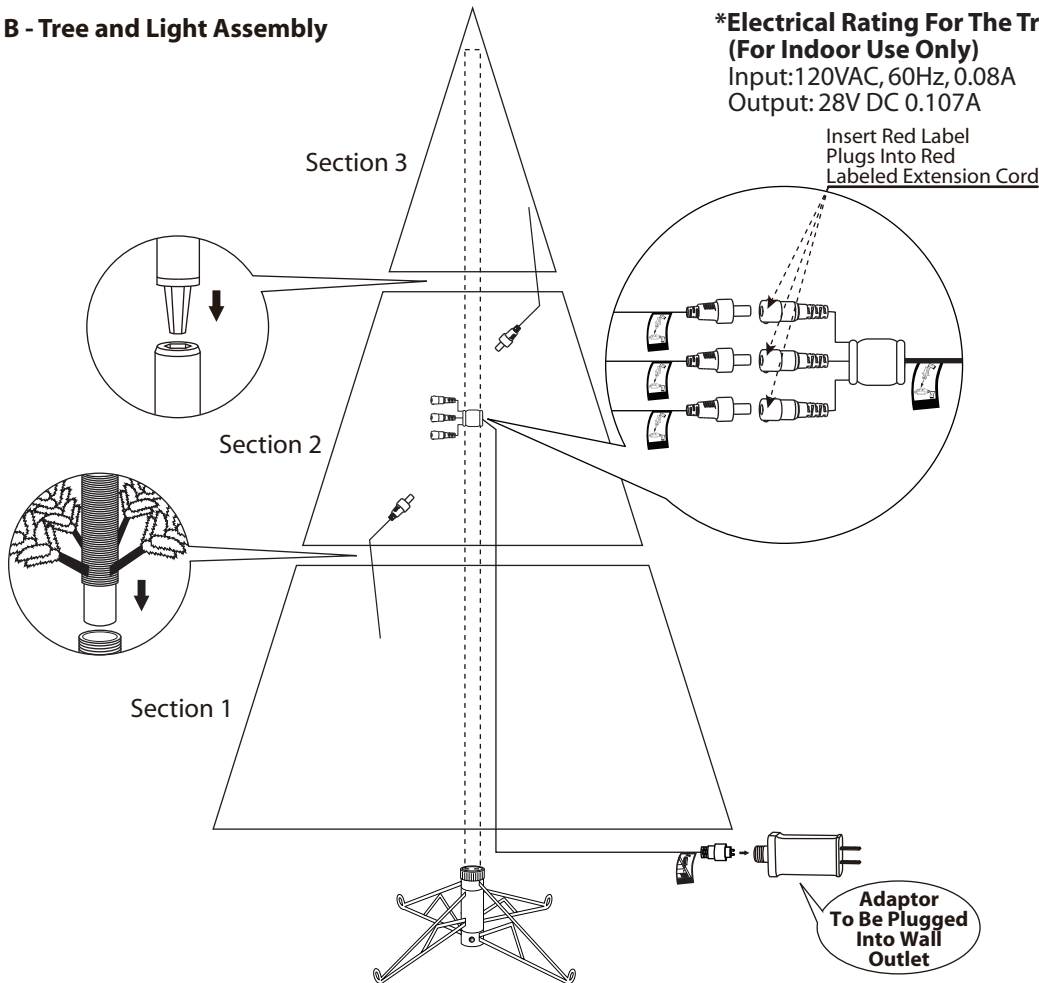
B - Tree and Light Assembly

*Electrical Rating For The Tr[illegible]
(For Indoor Use Only)
Input:120VAC, 60Hz, 0.08A
Output: 28V DC 0.107A

Insert Red Label Plugs Into Red Labeled Extension Cord

Section 3

Section 2

Section 1

Adaptor To Be Plugged Into Wall Outlet